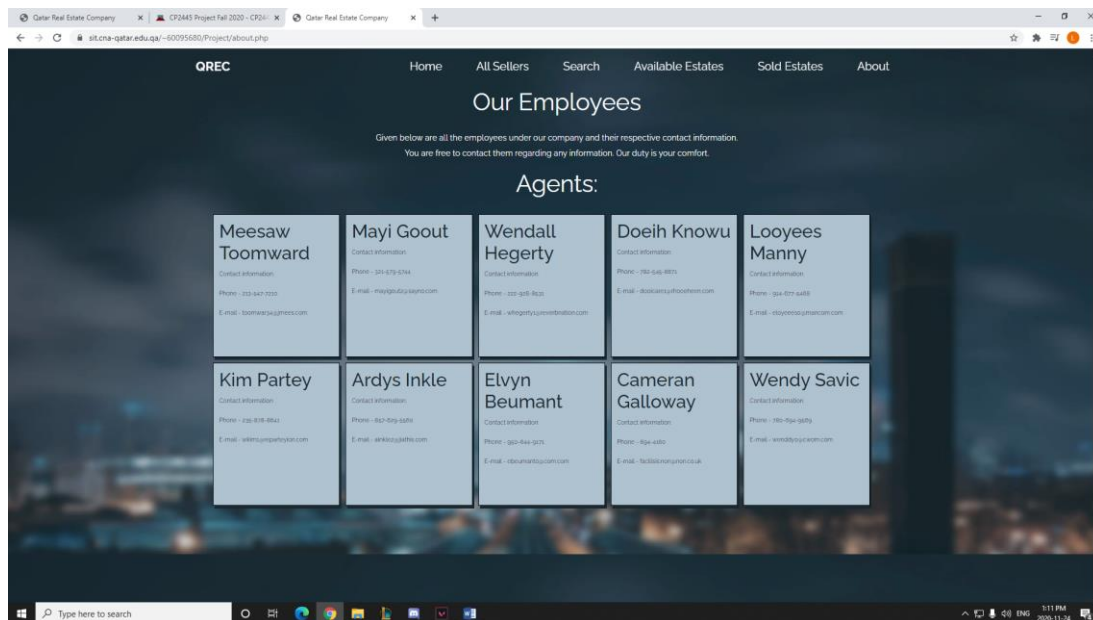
Qatar Real Estate Company | CP2445 Project Fall 2020 - CP24 | Qatar Real Estate Company

sit.cna-qatar.edu.qa/~60095680/Project/about.php

QREC

Home | All Sellers | Search | Available Estates | Sold Estates | About

Our Employees

Given below are all the employees under our company and their respective contact information. You are free to contact them regarding any information. Our duty is your comfort.

Agents:

Meesaw Toomward
Contact information
Phone - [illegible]
E-mail - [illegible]

Mayi Goout
Contact information
Phone - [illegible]
E-mail - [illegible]

Wendall Hegerty
Contact information
Phone - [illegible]
E-mail - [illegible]

Doeih Knowu
Contact information
Phone - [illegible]
E-mail - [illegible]

Looyees Manny
Contact information
Phone - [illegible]
E-mail - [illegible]

Kim Partey
Contact information
Phone - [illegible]
E-mail - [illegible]

Ardys Inkle
Contact information
Phone - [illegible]
E-mail - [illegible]

Elvyn Beumant
Contact information
Phone - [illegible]
E-mail - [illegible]

Cameran Galloway
Contact information
Phone - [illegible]
E-mail - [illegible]

Wendy Savic
Contact information
Phone - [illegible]
E-mail - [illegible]

Type here to search

ENG 1:11 PM 2020-11-24